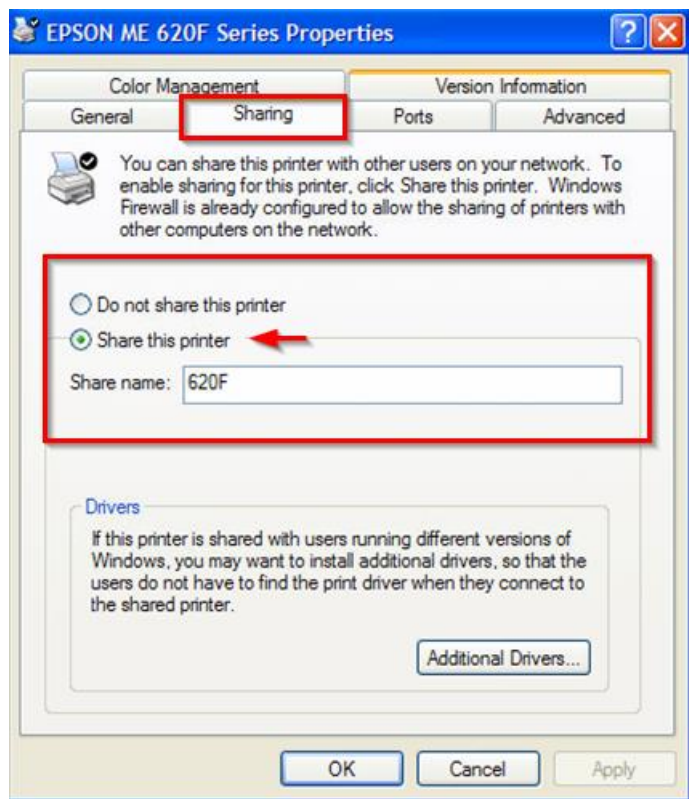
EPSON ME 620F Series Properties

Color Management
Version Information
General
Sharing
Ports
Advanced

You can share this printer with other users on your network. To enable sharing for this printer, click Share this printer. Windows Firewall is already configured to allow the sharing of printers with other computers on the network.

Do not share this printer
Share this printer
Share name: 620F

Drivers
If this printer is shared with users running different versions of Windows, you may want to install additional drivers, so that the users do not have to find the print driver when they connect to the shared printer.

Additional Drivers...

OK
Cancel
Apply